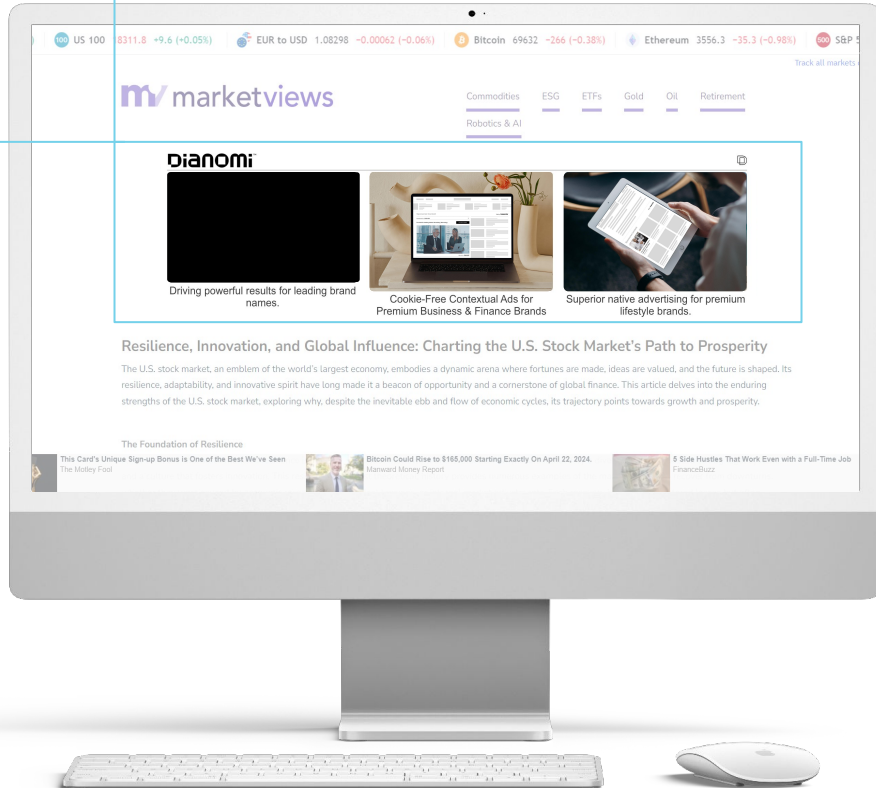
100 US 100 18311.8 +9.6 (+0.05%) EUR to USD 1.08298 −0.00062 (−0.06%) B Bitcoin 69632 −266 (−0.38%) Ethereum 3556.3 −35.3 (−0.98%) 500 S&P 5

Track all markets

mv marketviews

Commodities ESG ETFs Gold Oil Retirement Robotics & AI

Dianomi

Driving powerful results for leading brand names.

Cookie-Free Contextual Ads for Premium Business & Finance Brands

Superior native advertising for premium lifestyle brands.

Resilience, Innovation, and Global Influence: Charting the U.S. Stock Market's Path to Prosperity

The U.S. stock market, an emblem of the world's largest economy, embodies a dynamic arena where fortunes are made, ideas are valued, and the future is shaped. Its resilience, adaptability, and innovative spirit have long made it a beacon of opportunity and a cornerstone of global finance. This article delves into the enduring strengths of the U.S. stock market, exploring why, despite the inevitable ebb and flow of economic cycles, its trajectory points towards growth and prosperity.

The Foundation of Resilience

This Card's Unique Sign-up Bonus is One of the Best We've Seen
The Motley Fool

Bitcoin Could Rise to $165,000 Starting Exactly On April 22, 2024.
Manward Money Report

5 Side Hustles That Work Even with a Full-Time Job
FinanceBuzz